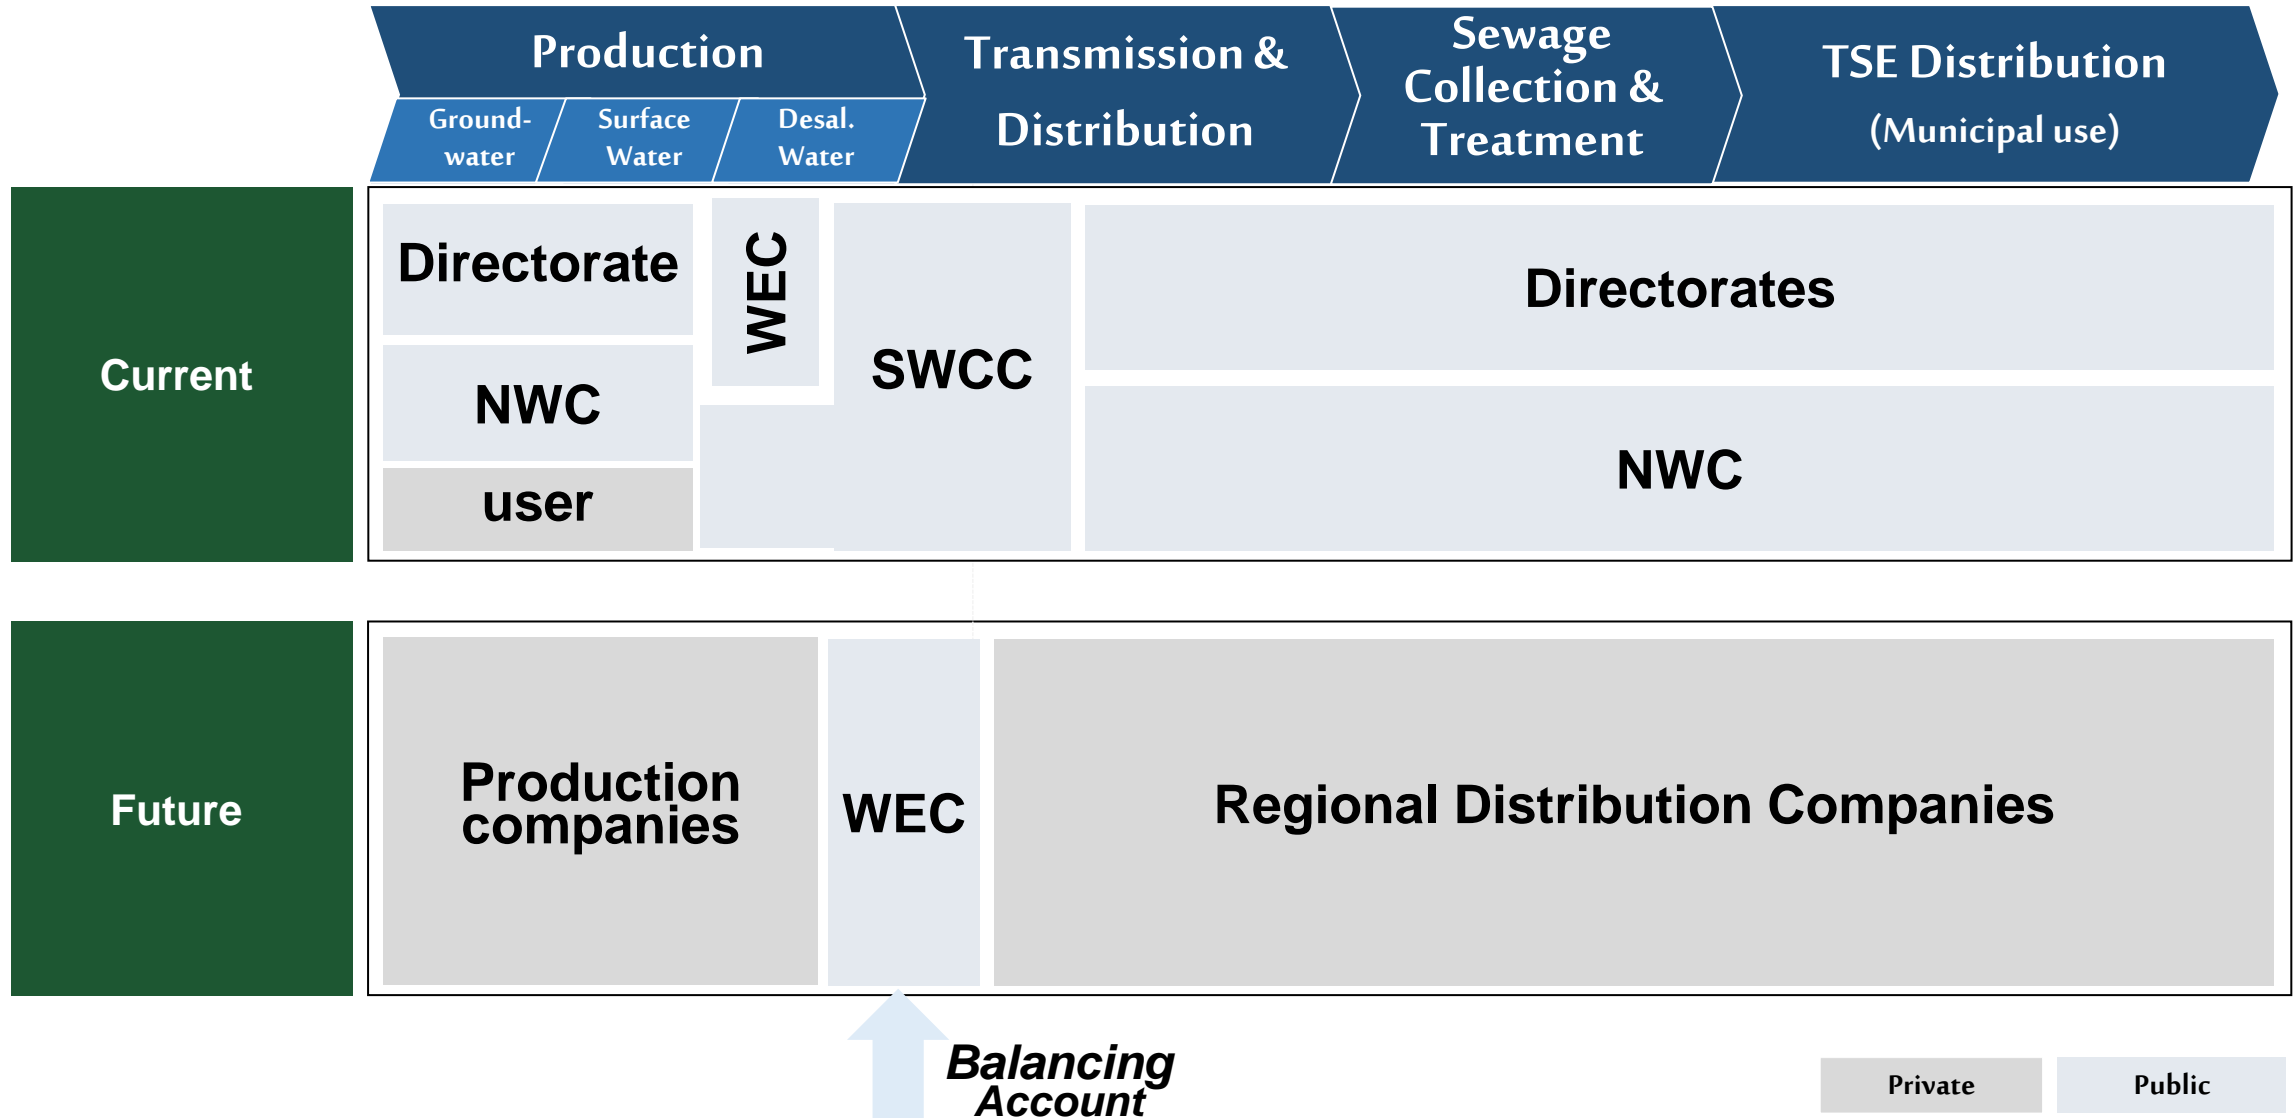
Production

Ground-water

Surface Water

Desal. Water

Transmission & Distribution

Sewage Collection & Treatment

TSE Distribution (Municipal use)

Current

Directorate

NWC

user

WEC

SWCC

Directorates

NWC

Future

Production companies

WEC

Regional Distribution Companies

Balancing Account

Private

Public